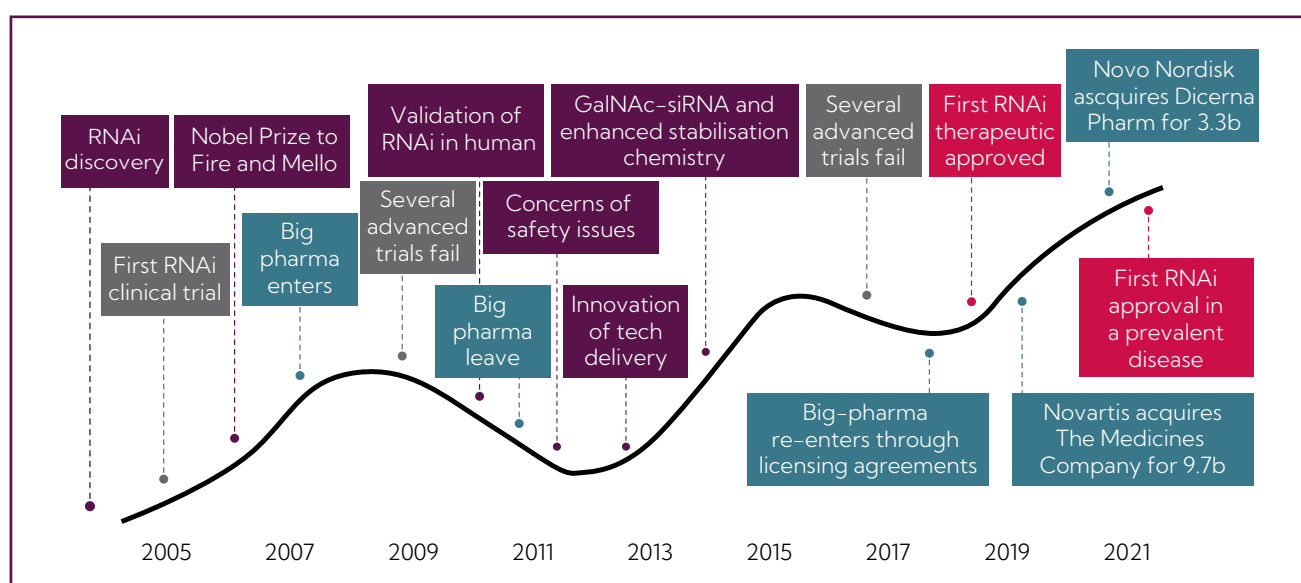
RNAi discovery

First RNAi clinical trial

Nobel Prize to Fire and Mello

Big pharma enters

Several advanced trials fail

Validation of RNAi in human

Big pharma leave

Concerns of safety issues

GalNAc-siRNA and enhanced stabilisation chemistry

Innovation of tech delivery

Big-pharma re-enters through licensing agreements

Several advanced trials fail

First RNAi therapeutic approved

Novartis acquires The Medicines Company for 9.7b

Novo Nordisk ascquires Dicerna Pharm for 3.3b

First RNAi approval in a prevalent disease

2005 2007 2009 2011 2013 2015 2017 2019 2021